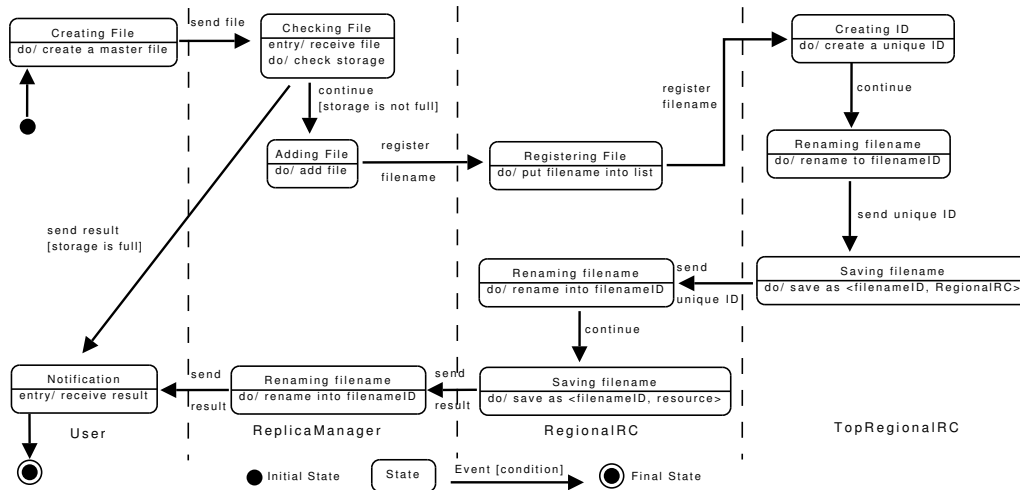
Creating File
do/ create a master file

send file

Checking File
entry/ receive file
do/ check storage

continue
[storage is not full]

Adding File
do/ add file

register

filename

Registering File
do/ put filename into list

register
filename

Creating ID
do/ create a unique ID

continue

Renaming filename
do/ rename to filenameID

send unique ID

send result
[storage is full]

Renaming filename
do/ rename into filenameID

send

unique ID

Saving filename
do/ save as <filenameID, RegionalRC>

continue

Notification
entry/ receive result

send

result

Renaming filename
do/ rename into filenameID

send

result

Saving filename
do/ save as <filenameID, resource>

User

ReplicaManager

RegionalRC

TopRegionalRC

Initial State

State

Event [condition]

Final State